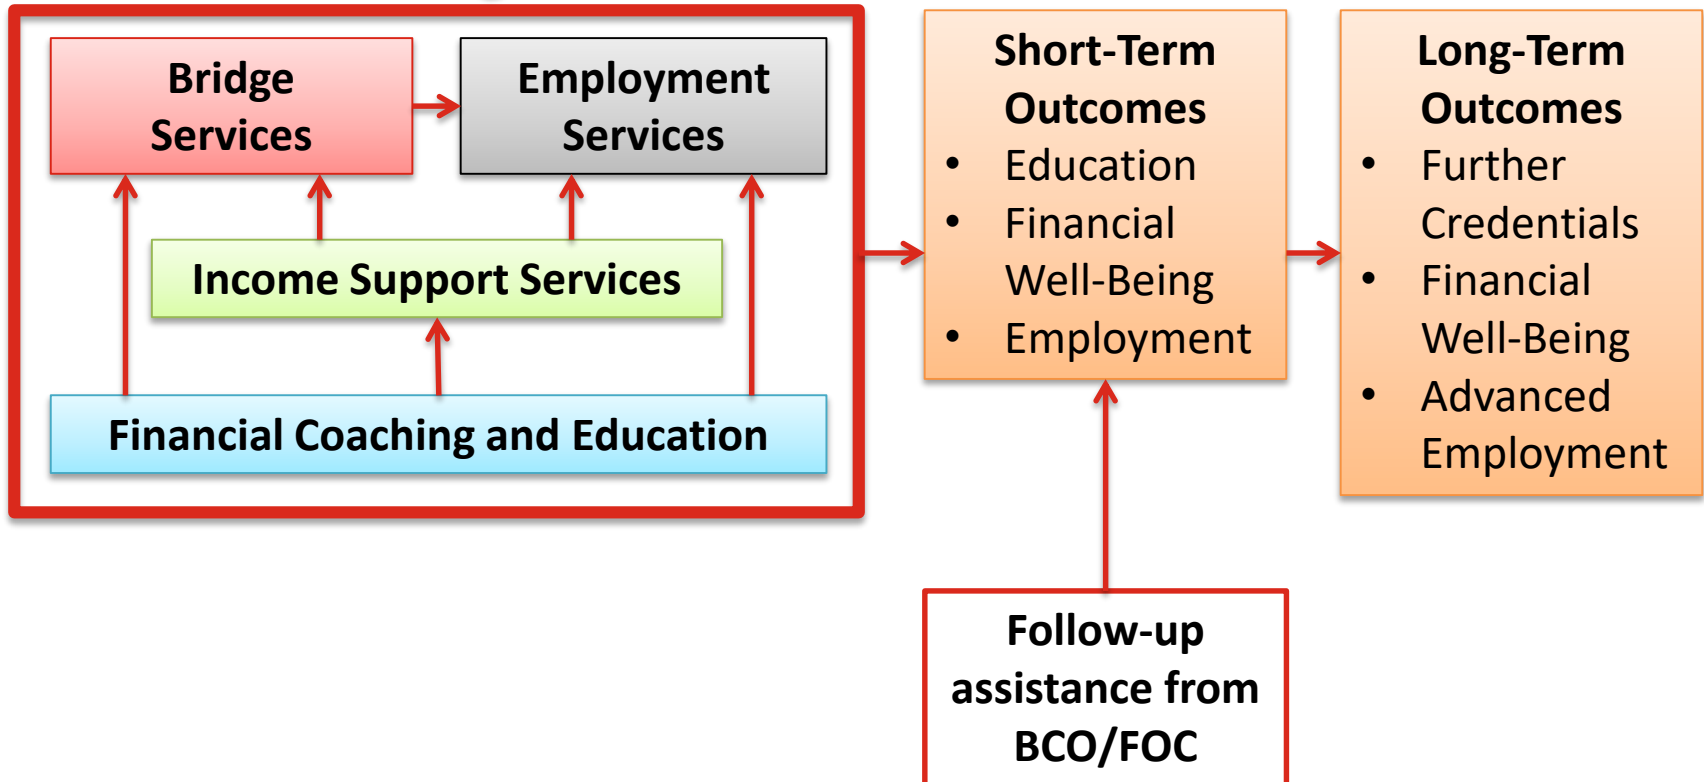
Bridge Services

Employment Services

Income Support Services

Financial Coaching and Education

Short-Term Outcomes
- Education
- Financial Well-Being
- Employment

Long-Term Outcomes
- Further Credentials
- Financial Well-Being
- Advanced Employment

Follow-up assistance from BCO/FOC